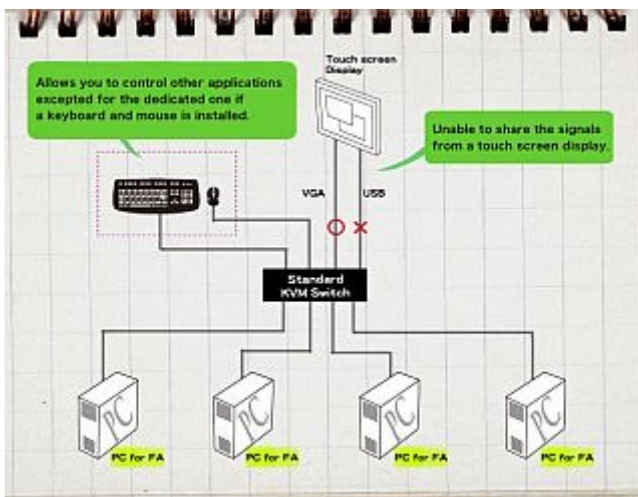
Allows you to control other applications excepted for the dedicated one if a keyboard and mouse is installed.

Touch screen Display

Unable to share the signals from a touch screen display.

VGA

USB

Standard KVM Switch

PC

PC for FA

PC

PC for FA

PC

PC for FA

PC

PC for FA